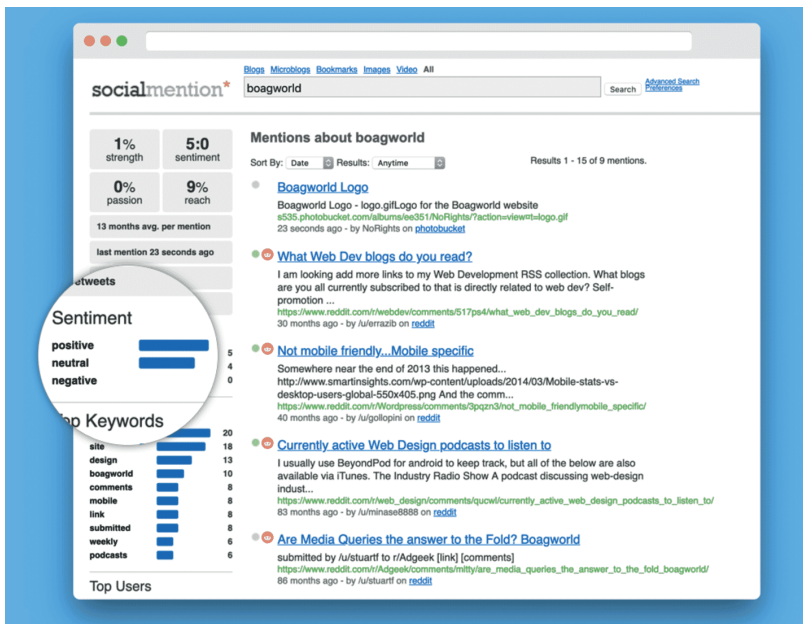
Blogs Microblogs Bookmarks Images Video All

socialmention*

boagworld

Search

Advanced Search
Preferences

1% strength

5:0 sentiment

0% passion

9% reach

13 months avg. per mention

last mention 23 seconds ago

etweets

Sentiment

positive 5
neutral 4
negative 0

op Keywords

20
site 18
design 13
boagworld 10
comments 8
mobile 8
link 8
submitted 8
weekly 6
podcasts 6

Top Users

Mentions about boagworld

Sort By: Date Results: Anytime

Results 1 - 15 of 9 mentions.

Boagworld Logo
Boagworld Logo - logo.gifLogo for the Boagworld website
s535.photobucket.com/albums/ee351/NoRights/?action=view&current=logo.gif
23 seconds ago - by NoRights on photobucket

What Web Dev blogs do you read?
I am looking add more links to my Web Development RSS collection. What blogs are you all currently subscribed to that is directly related to web dev? Self-promotion ...
https://www.reddit.com/r/webdev/comments/517ps4/what_web_dev_blogs_do_you_read/
30 months ago - by /u/errazib on reddit

Not mobile friendly...Mobile specific
Somewhere near the end of 2013 this happened... http://www.smartinsights.com/wp-content/uploads/2014/03/Mobile-stats-vs-desktop-users-global-550x405.png And the comm...
https://www.reddit.com/r/Wordpress/comments/3pqzn3/not_mobile_friendlymobile_specific/
40 months ago - by /u/gollopini on reddit

Currently active Web Design podcasts to listen to
I usually use BeyondPod for android to keep track, but all of the below are also available via iTunes. The Industry Radio Show A podcast discussing web-design indust...
https://www.reddit.com/r/web_design/comments/qucwl/currently_active_web_design_podcasts_to_listen_to/
83 months ago - by /u/minase8888 on reddit

Are Media Queries the answer to the Fold? Boagworld
submitted by /u/stuartf to r/Adgeek [link] [comments]
https://www.reddit.com/r/Adgeek/comments/mltty/are_media_queries_the_answer_to_the_fold_boagworld/
86 months ago - by /u/stuartf on reddit